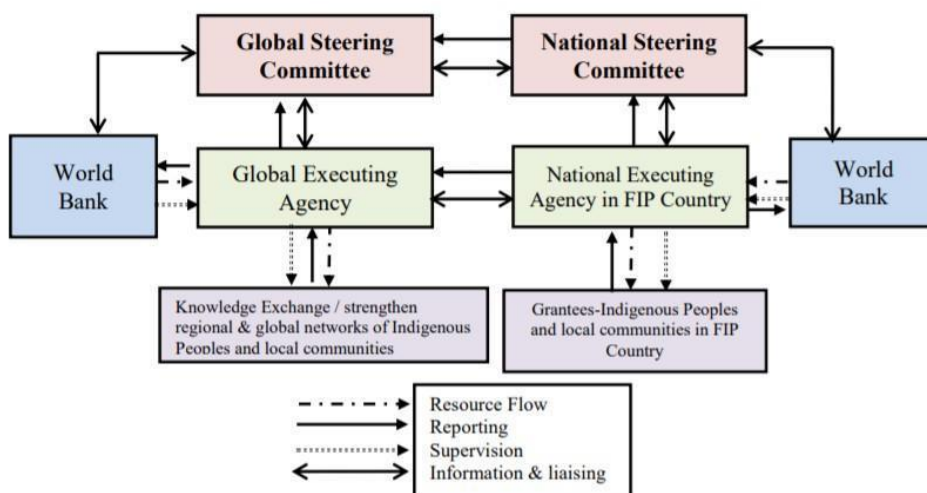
Global Steering Committee

National Steering Committee

World Bank

Global Executing Agency

National Executing Agency in FIP Country

World Bank

Knowledge Exchange / strengthen regional & global networks of Indigenous Peoples and local communities

Grantees-Indigenous Peoples and local communities in FIP Country

Resource Flow
Reporting
Supervision
Information & liaising